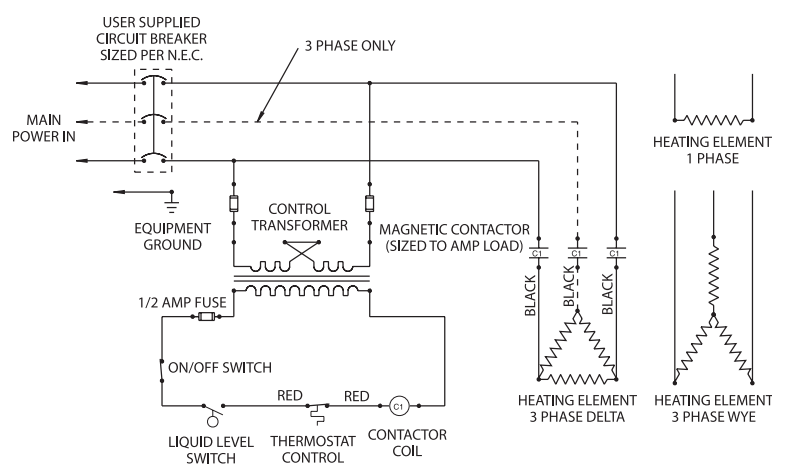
USER SUPPLIED CIRCUIT BREAKER SIZED PER N.E.C.

3 PHASE ONLY

MAIN POWER IN

EQUIPMENT GROUND

CONTROL TRANSFORMER

MAGNETIC CONTACTOR (SIZED TO AMP LOAD)

C1

C1

C1

BLACK

BLACK

BLACK

1/2 AMP FUSE

ON/OFF SWITCH

RED

RED

C1

LIQUID LEVEL SWITCH

THERMOSTAT CONTROL

CONTACTOR COIL

HEATING ELEMENT 3 PHASE DELTA

HEATING ELEMENT 1 PHASE

HEATING ELEMENT 3 PHASE WYE